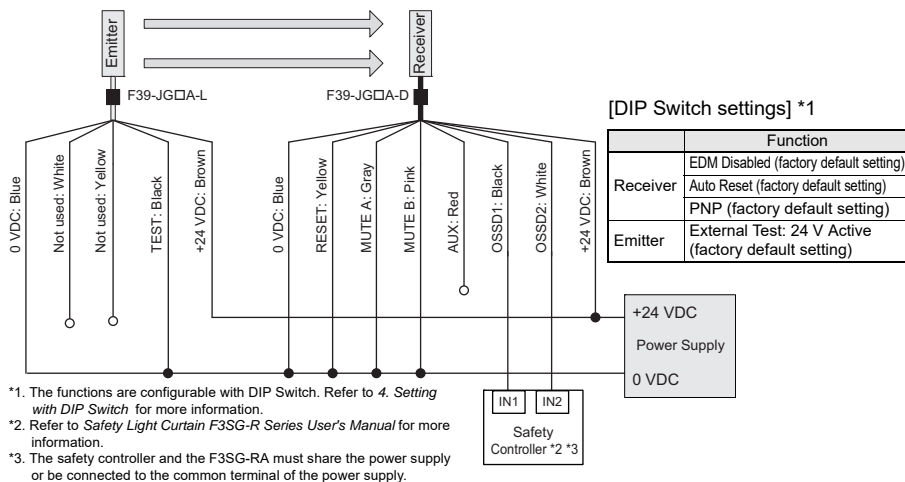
Emitter

Receiver

F39-JG□A-L

F39-JG□A-D

[DIP Switch settings] *1

| | Function |
|---|---|
| Receiver | EDM Disabled (factory default setting) |
| | Auto Reset (factory default setting) |
| | PNP (factory default setting) |
| Emitter | External Test: 24 V Active (factory default setting) |

0 VDC: Blue

Not used: White

Not used: Yellow

TEST: Black

+24 VDC: Brown

0 VDC: Blue

RESET: Yellow

MUTE A: Gray

MUTE B: Pink

AUX: Red

OSSD1: Black

OSSD2: White

+24 VDC: Brown

+24 VDC

Power Supply

0 VDC

IN1

IN2

Safety Controller *2 *3

*1. The functions are configurable with DIP Switch. Refer to *4. Setting with DIP Switch* for more information.

*2. Refer to *Safety Light Curtain F3SG-R Series User's Manual* for more information.

*3. The safety controller and the F3SG-RA must share the power supply or be connected to the common terminal of the power supply.